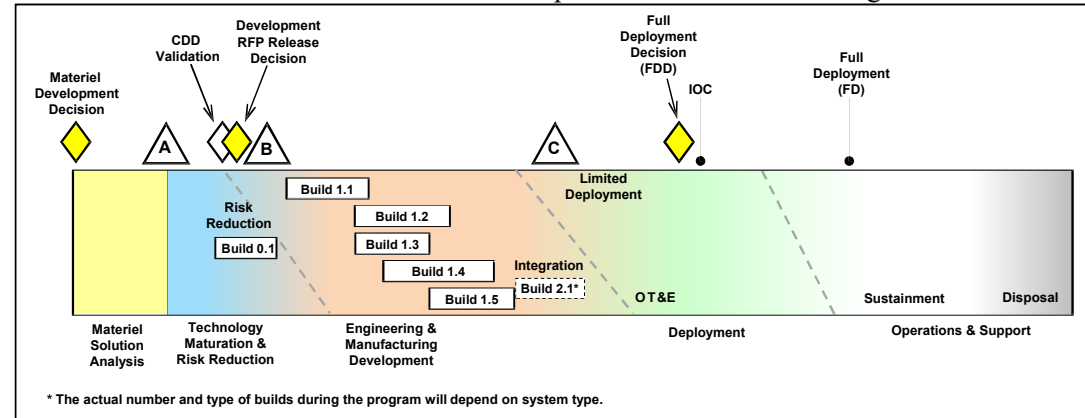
Materiel Development Decision

CDD Validation

Development RFP Release Decision

Full Deployment Decision (FDD)

IOC

Full Deployment (FD)

A

B

C

Risk Reduction

Build 0.1

Build 1.1

Build 1.2

Build 1.3

Build 1.4

Build 1.5

Integration

Build 2.1*

Limited Deployment

OT&E

Sustainment

Disposal

Materiel Solution Analysis

Technology Maturation & Risk Reduction

Engineering & Manufacturing Development

Deployment

Operations & Support

* The actual number and type of builds during the program will depend on system type.